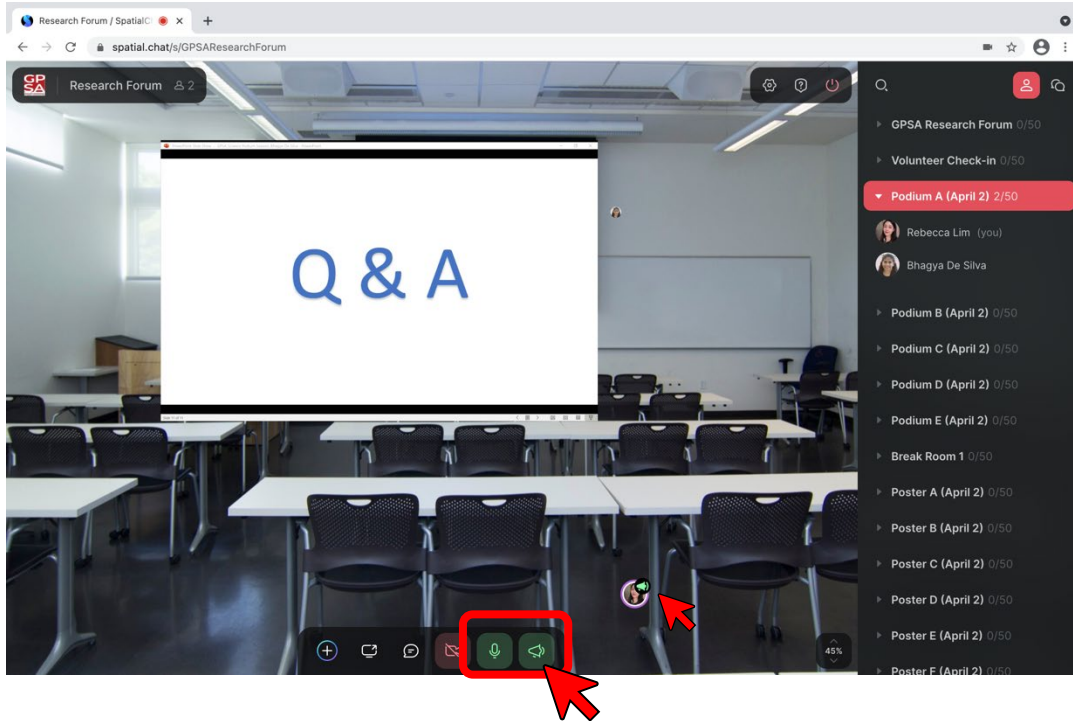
Research Forum / SpatialC

spatial.chat/s/GPSAResearchForum

GP SA

Research Forum 2

Q & A

45%

GPSA Research Forum 0/50

Volunteer Check-in 0/50

Podium A (April 2) 2/50

Rebecca Lim (you)

Bhagya De Silva

Podium B (April 2) 0/50

Podium C (April 2) 0/50

Podium D (April 2) 0/50

Podium E (April 2) 0/50

Break Room 1 0/50

Poster A (April 2) 0/50

Poster B (April 2) 0/50

Poster C (April 2) 0/50

Poster D (April 2) 0/50

Poster E (April 2) 0/50

Poster F (April 2) 0/50